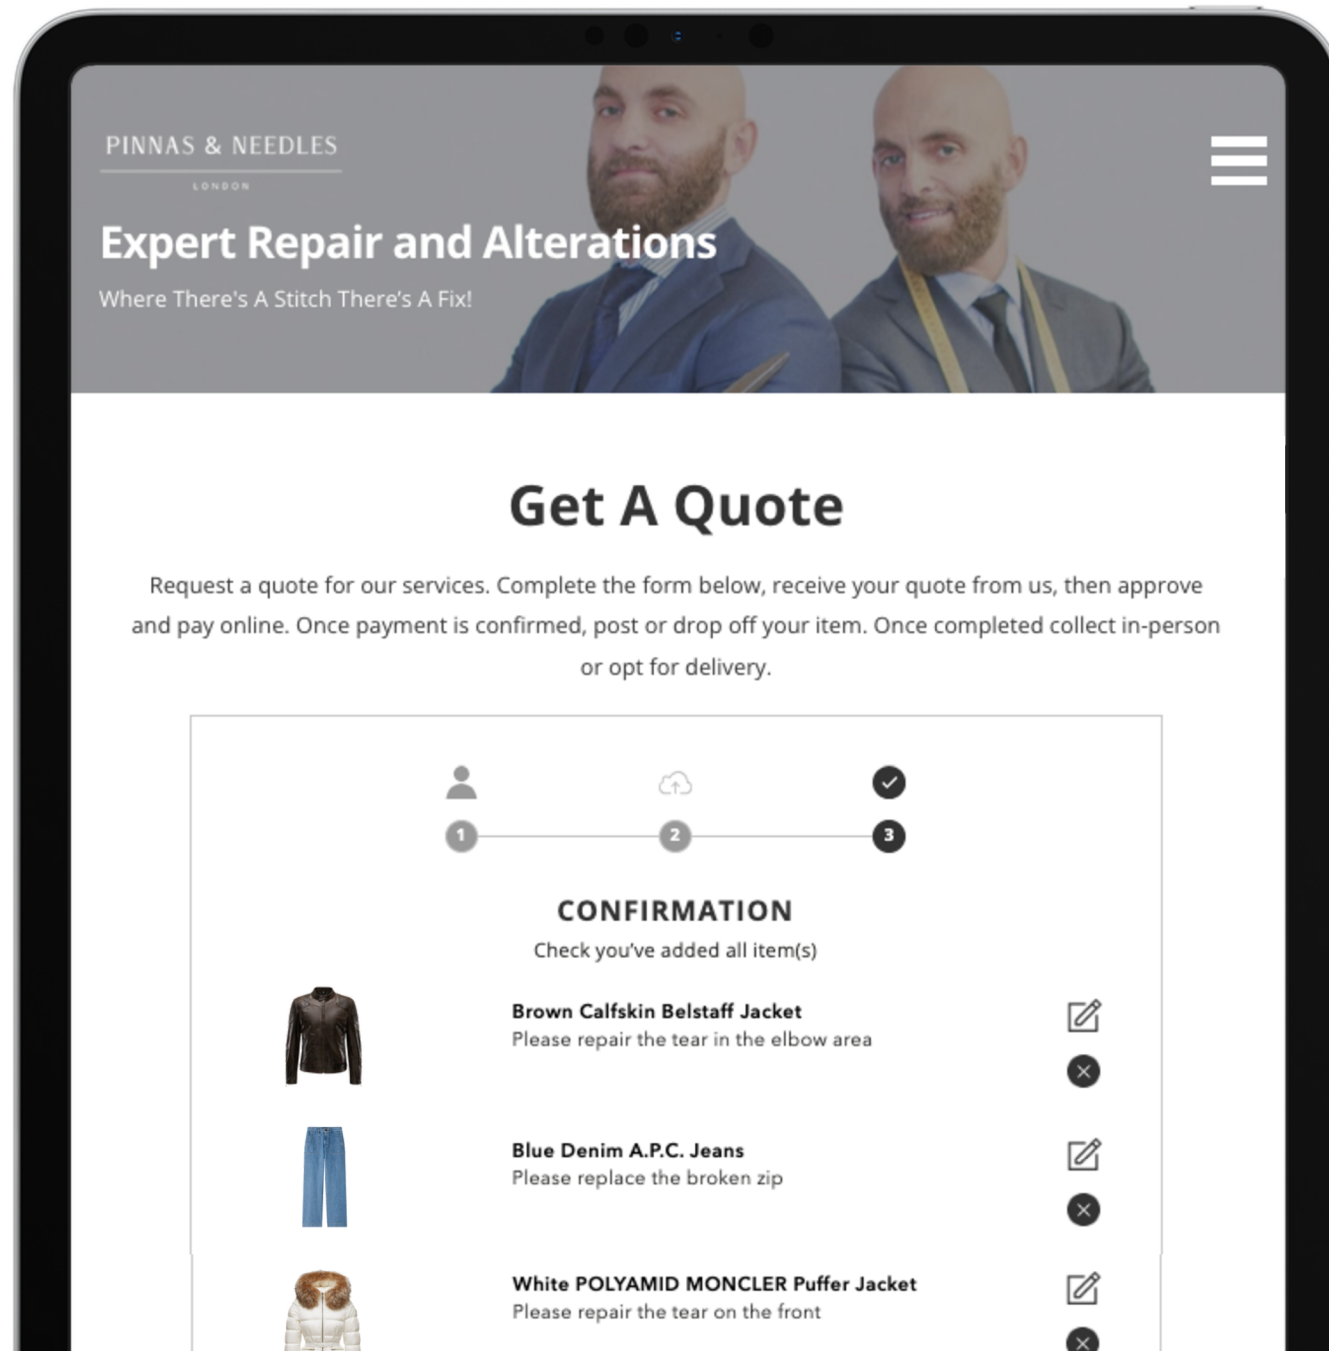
PINNAS & NEEDLES
LONDON

Expert Repair and Alterations

Where There's A Stitch There's A Fix!

Get A Quote

Request a quote for our services. Complete the form below, receive your quote from us, then approve and pay online. Once payment is confirmed, post or drop off your item. Once completed collect in-person or opt for delivery.

1 2 3

CONFIRMATION

Check you've added all item(s)

Brown Calfskin Belstaff Jacket
Please repair the tear in the elbow area

Blue Denim A.P.C. Jeans
Please replace the broken zip

White POLYAMID MONCLER Puffer Jacket
Please repair the tear on the front